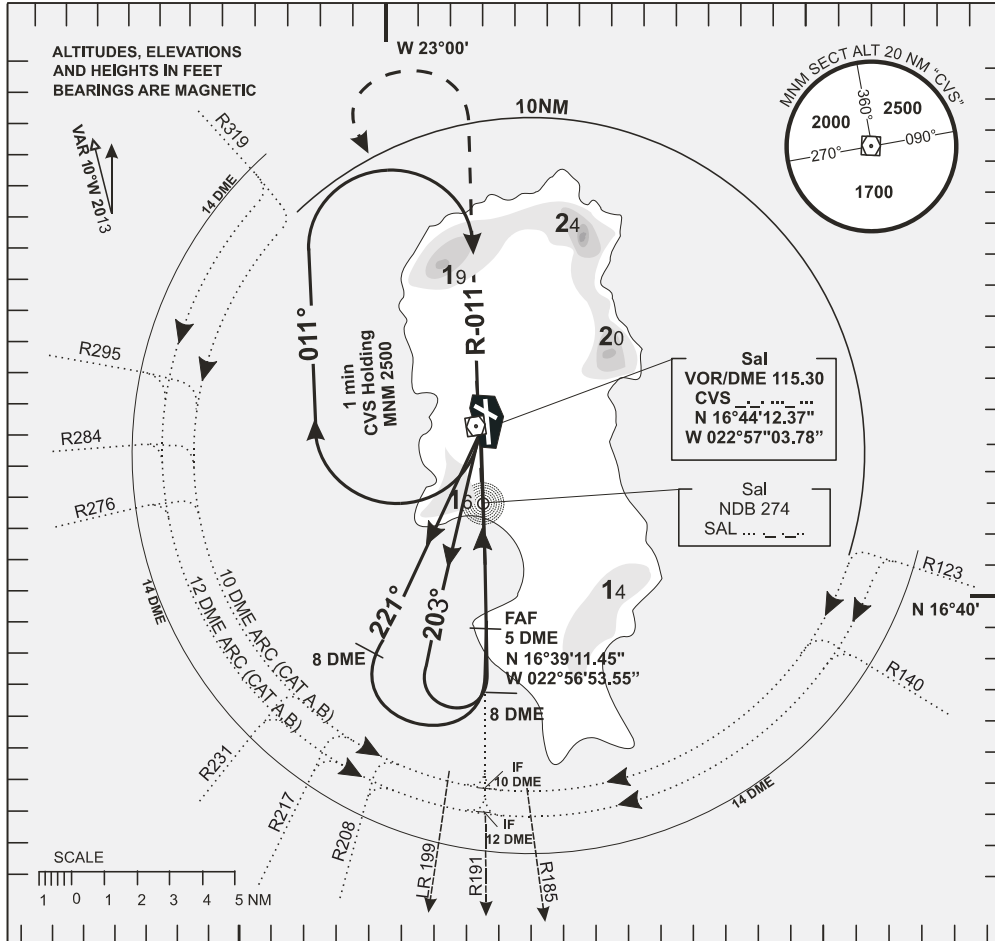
ALTITUDES, ELEVATIONS AND HEIGHTS IN FEET
BEARINGS ARE MAGNETIC

W 23°00'

MNM SECT ALT 20 NM "CVS"
360°
2000
2500
270°
090°
1700

10NM

VAR 10°W 2013

R319
14 DME

24
19
20
16
14

011°
1 min
CVS Holding
MNM 2500

R-011

R295
R284
R276

Sal
VOR/DME 115.30
CVS _._. ..._ ...
N 16°44'12.37"
W 022°57"03.78"

Sal
NDB 274
SAL ... ._ ._..

221°
203°

FAF
5 DME
N 16°39'11.45"
W 022°56'53.55"

8 DME
8 DME

R123
N 16°40'
R140

14 DME
10 DME ARC (CAT A,B)
12 DME ARC (CAT A,B)

R231
R217
R208
LR 199
R191
R185

IF
10 DME
IF
12 DME

14 DME

SCALE
1 0 1 2 3 4 5 NM